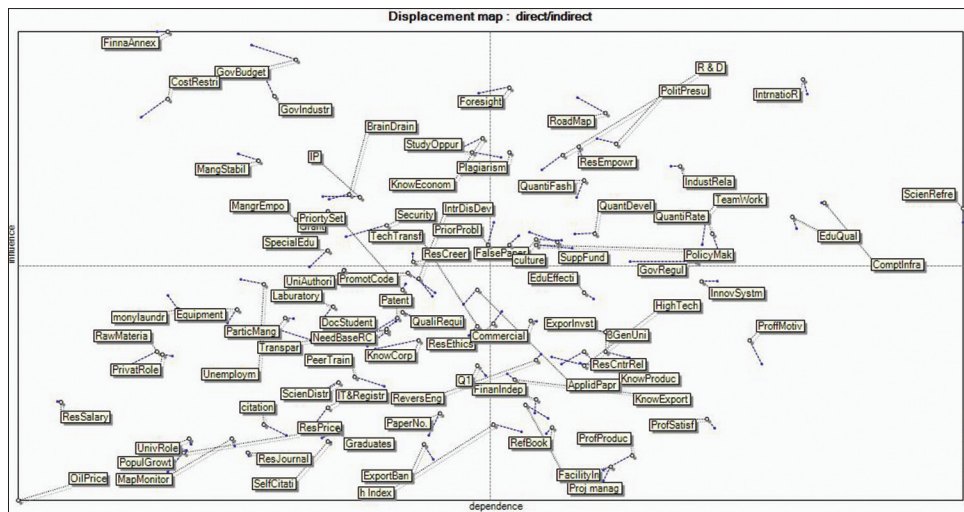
Displacement map : direct/indirect

FinnaAnnex
GovBudget
CostRestri
GovIndustr
R & D
PolitPresu
IntrnatioR
Foresight
RoadMap
BrainDrain
StudyOppur
Plagiarism
ResEmpowr
IP
MangStabil
KnowEconom
QuantiFash
IndustRela
MangrEmpo
PriortySet
Grant
Security
IntrDisDev
QuantDevel
QuantiRate
TeamWork
ScienRefre
SpecialEdu
TechTransf
PriorProbl
ResCreer
FalsePaper
culture
SuppFund
PolicyMak
EduQual
ComptInfra
GovRegul
UniAuthori
PromotCode
EduEffecti
InnovSystm
Laburatory
Patent
HighTech
monylaundr
Equipment
DocStudent
QualiRequi
ExporInvst
3GenUni
ProffMotiv
RawMateria
ParticMang
NeedBaseRC
ResEthics
Commercial
Transpar
KnowCorp
PrivatRole
Unemploym
PeerTrain
ResCntrRel
KnowProduc
Q1
FinanIndep
ApplidPapr
ScienDistr
IT&Registr
ReversEng
KnowExport
citation
ResSalary
PaperNo.
ProfSatisf
ResPrice
Graduates
RefBook
ProfProduc
UnivRole
PopulGrowt
ResJournal
FacilityIn
MapMonitor
OilPrice
SelfCitati
ExportBan
Proj manag
h Index
influence
dependence